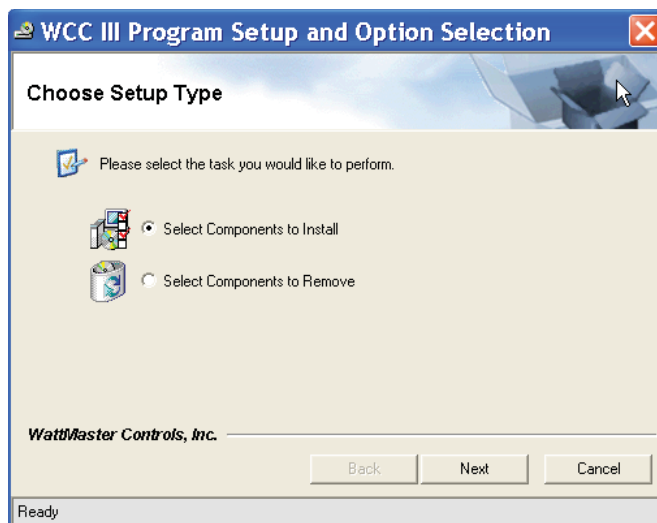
WCC III Program Setup and Option Selection

Choose Setup Type

Please select the task you would like to perform.

Select Components to Install

Select Components to Remove

WattMaster Controls, Inc.

Back

Next

Cancel

Ready